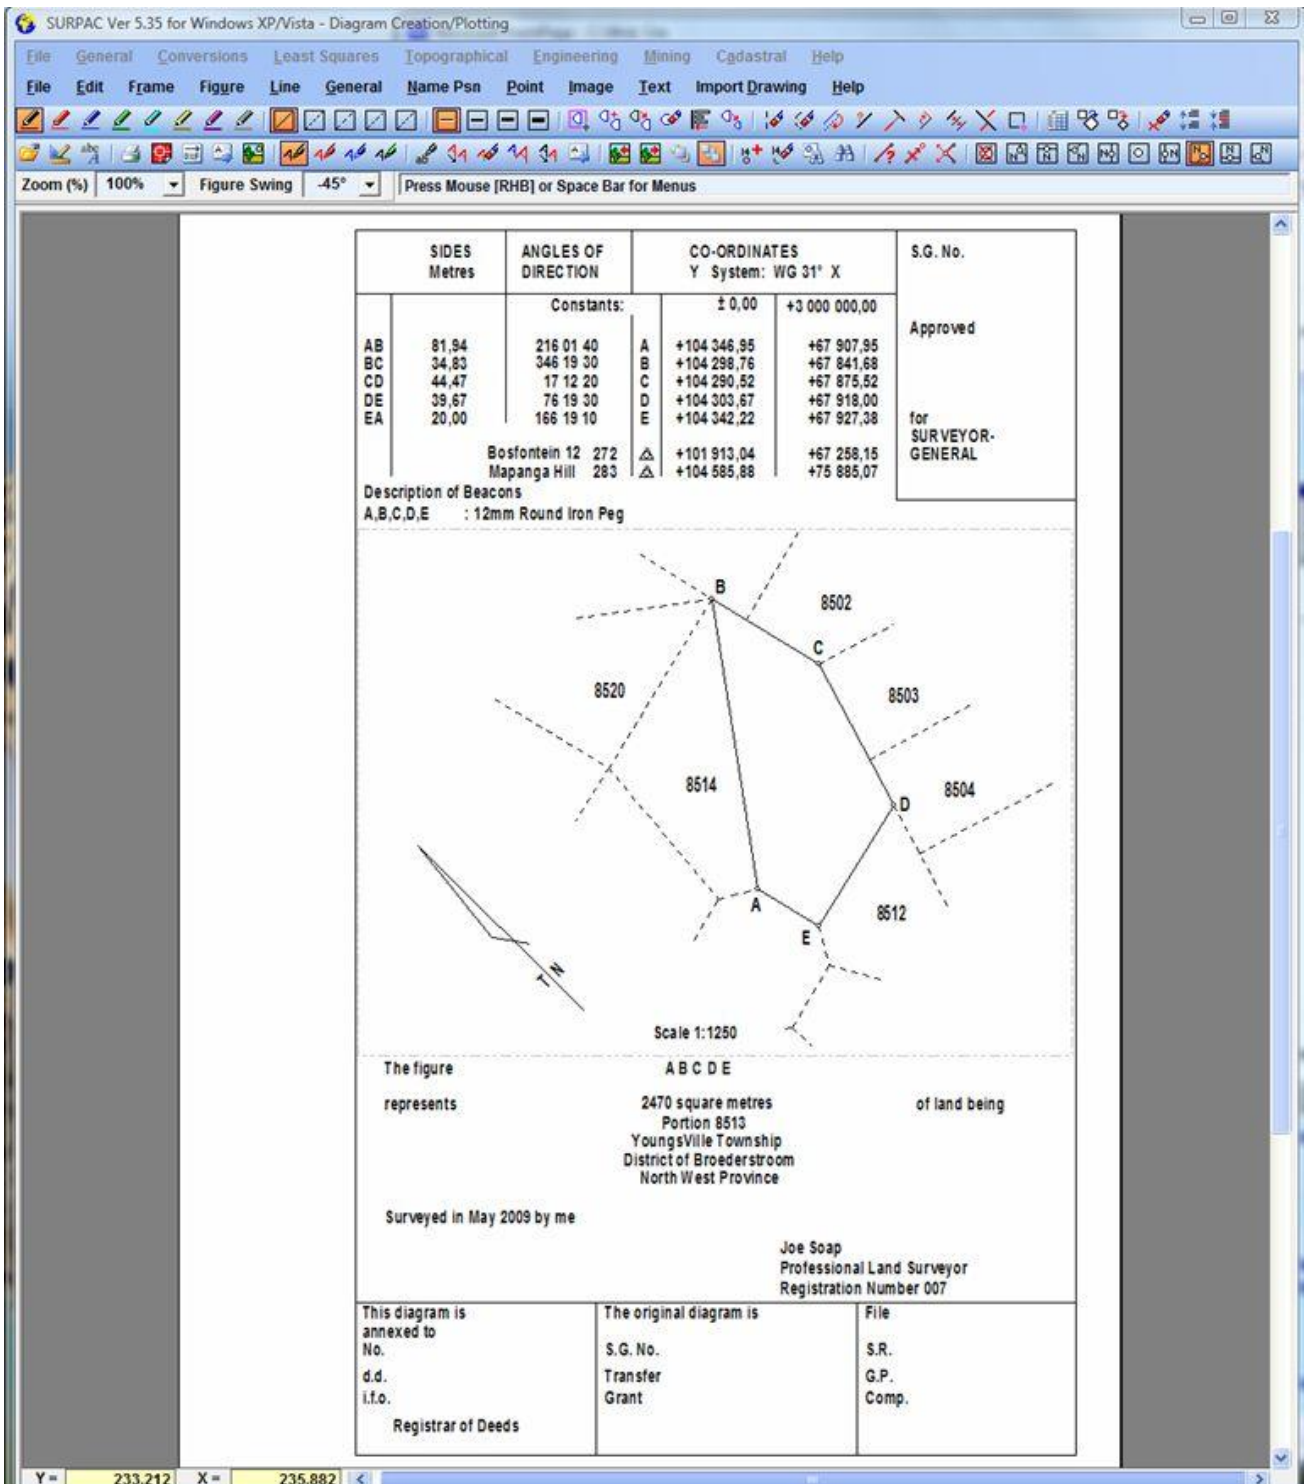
SURPAC Ver 5.35 for Windows XP/Vista - Diagram Creation/Plotting

File General Conversions Least Squares Topographical Engineering Mining Cadastral Help

File Edit Frame Figure Line General Name Psn Point Image Text Import Drawing Help

Zoom (%) 100% Figure Swing -45° Press Mouse [RHB] or Space Bar for Menus

| | SIDES Metres | ANGLES OF DIRECTION | | CO-ORDINATES Y System: WG 31° X | | S.G. No. |
|---|---|---|---|---|---|---|
| | | Constants: | | ± 0,00 | +3 000 000,00 | Approved |
| AB | 81,94 | 216 01 40 | A | +104 346,95 | +67 907,95 | |
| BC | 34,83 | 346 19 30 | B | +104 298,76 | +67 841,68 | |
| CD | 44,47 | 17 12 20 | C | +104 290,52 | +67 875,52 | |
| DE | 39,67 | 76 19 30 | D | +104 303,67 | +67 918,00 | |
| EA | 20,00 | 166 19 10 | E | +104 342,22 | +67 927,38 | for SURVEYOR-GENERAL |
| | | Bosfontein 12 272 | △ | +101 913,04 | +67 258,15 | |
| | | Mapanga Hill 283 | △ | +104 585,88 | +75 885,07 | |

Description of Beacons
A,B,C,D,E : 12mm Round Iron Peg

B
8502
C
8520
8503
8514
D
8504
A
8512
E
T N

Scale 1:1250

The figure ABCDE
represents 2470 square metres of land being
Portion 8513
YoungsVille Township
District of Broederstroom
North West Province

Surveyed in May 2009 by me

Joe Soap
Professional Land Surveyor
Registration Number 007

This diagram is annexed to
No.
d.d.
i.f.o.
Registrar of Deeds

The original diagram is
S.G. No.
Transfer
Grant

File
S.R.
G.P.
Comp.

Y = 233,212 X = 235,882